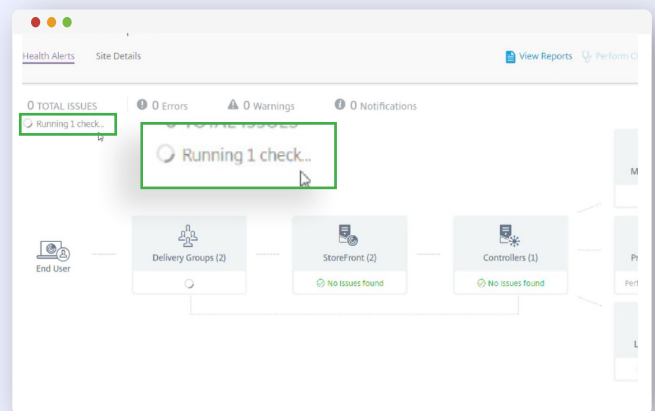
Health Alerts Site Details

View Reports Perform C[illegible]

0 TOTAL ISSUES
Running 1 check...

0 Errors
0 Warnings
0 Notifications

Running 1 check...

End User

Delivery Groups (2)

StoreFront (2)
No Issues found

Controllers (1)
No Issues found

M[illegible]
P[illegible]
Perf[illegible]
L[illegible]